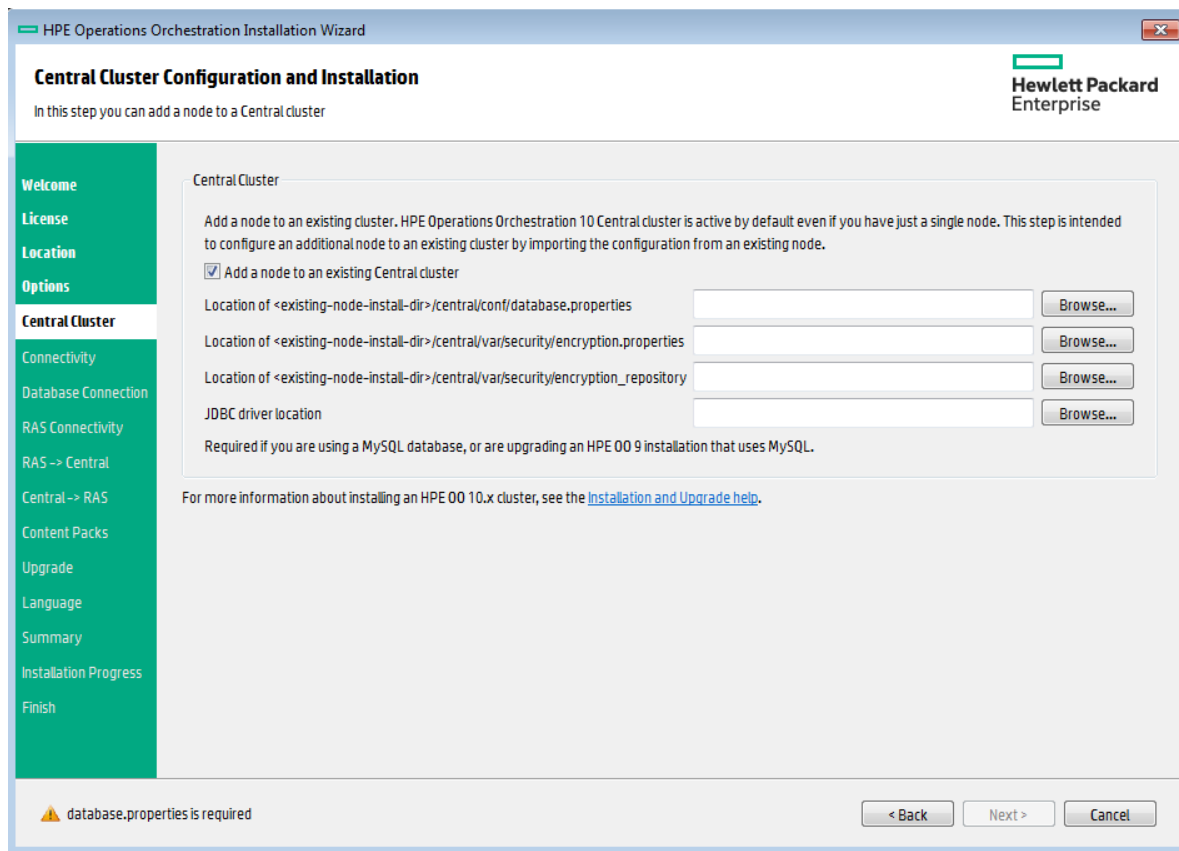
HPE Operations Orchestration Installation Wizard

Central Cluster Configuration and Installation
In this step you can add a node to a Central cluster

Hewlett Packard Enterprise

Welcome
License
Location
Options
Central Cluster
Connectivity
Database Connection
RAS Connectivity
RAS -> Central
Central -> RAS
Content Packs
Upgrade
Language
Summary
Installation Progress
Finish

Central Cluster

Add a node to an existing cluster. HPE Operations Orchestration 10 Central cluster is active by default even if you have just a single node. This step is intended to configure an additional node to an existing cluster by importing the configuration from an existing node.

Add a node to an existing Central cluster

Location of <existing-node-install-dir>/central/conf/database.properties Browse...

Location of <existing-node-install-dir>/central/var/security/encryption.properties Browse...

Location of <existing-node-install-dir>/central/var/security/encryption_repository Browse...

JDBC driver location Browse...

Required if you are using a MySQL database, or are upgrading an HPE OO 9 installation that uses MySQL.

For more information about installing an HPE OO 10.x cluster, see the Installation and Upgrade help.

database.properties is required

< Back Next > Cancel